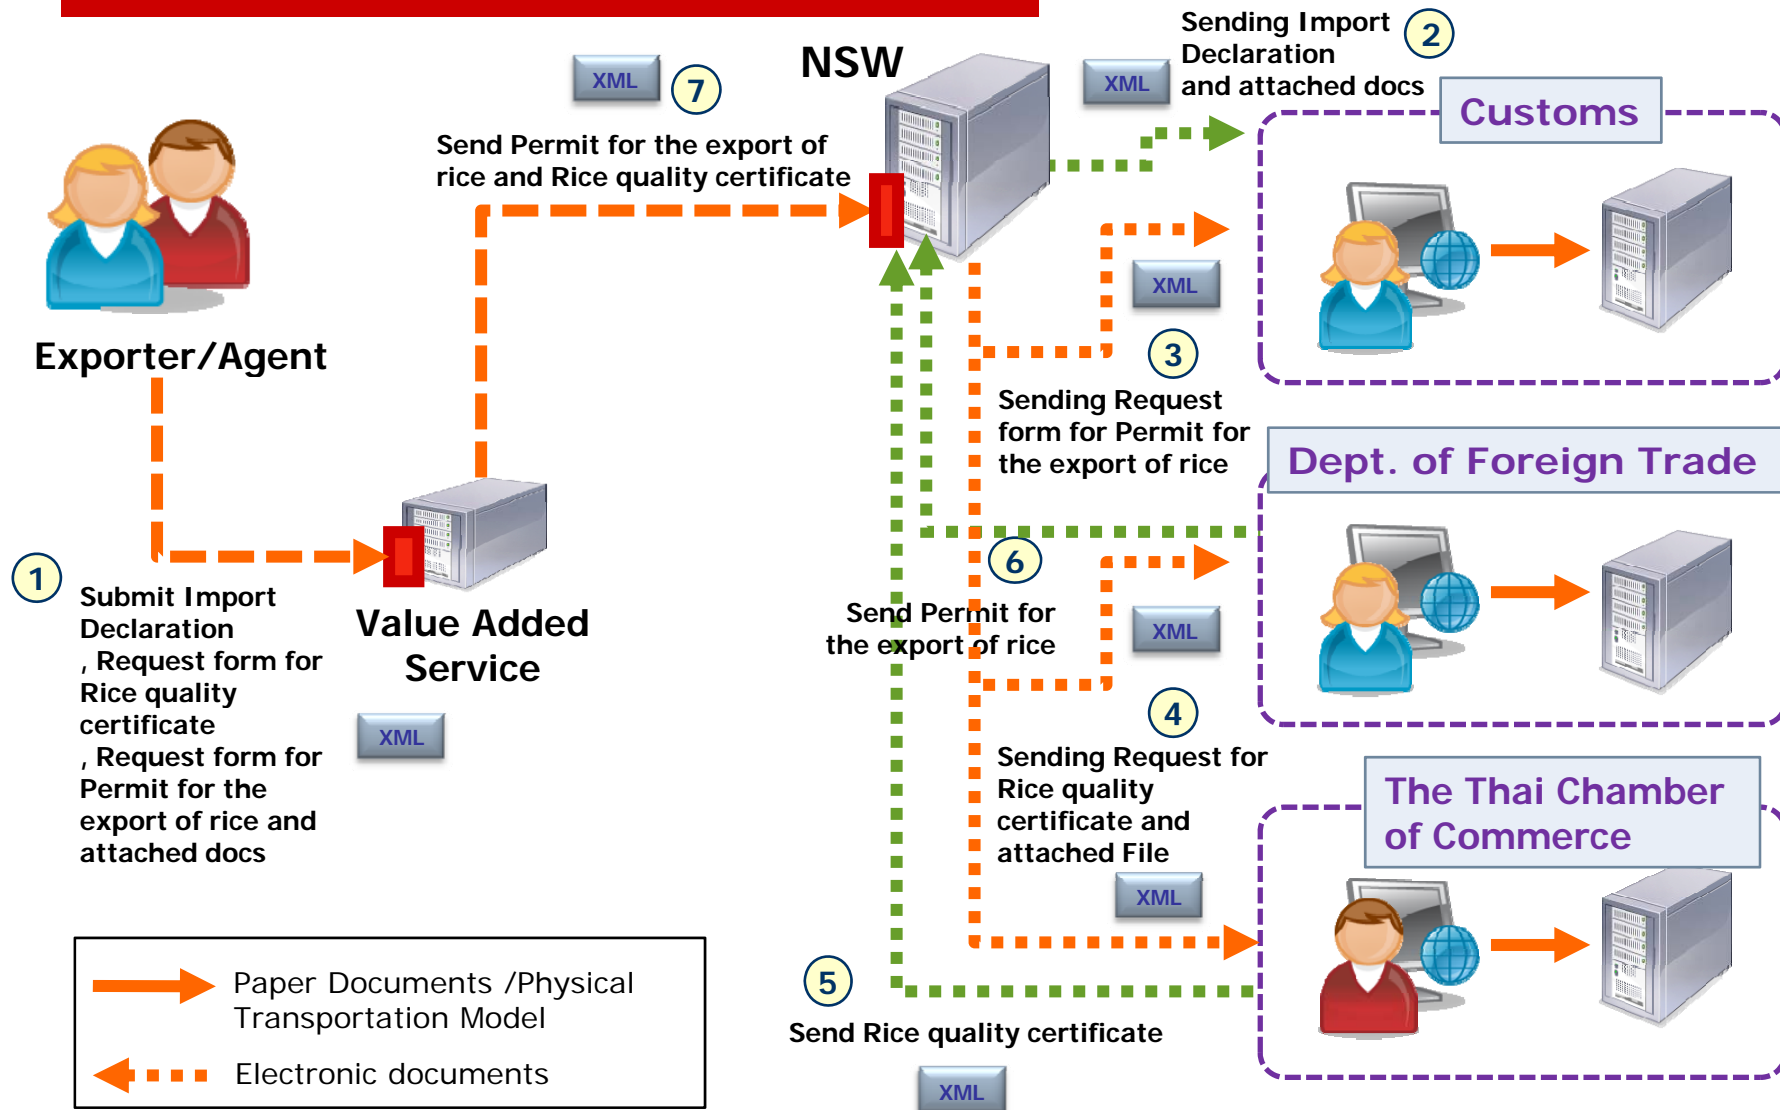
XML 7

NSW

XML

Sending Import Declaration and attached docs 2

Customs

Send Permit for the export of rice and Rice quality certificate

Exporter/Agent

XML

3

Sending Request form for Permit for the export of rice

Dept. of Foreign Trade

1

Submit Import Declaration , Request form for Rice quality certificate , Request form for Permit for the export of rice and attached docs

Value Added Service

XML

6

Send Permit for the export of rice

XML

4

Sending Request for Rice quality certificate and attached File

XML

The Thai Chamber of Commerce

Paper Documents /Physical Transportation Model

Electronic documents

5

Send Rice quality certificate

XML